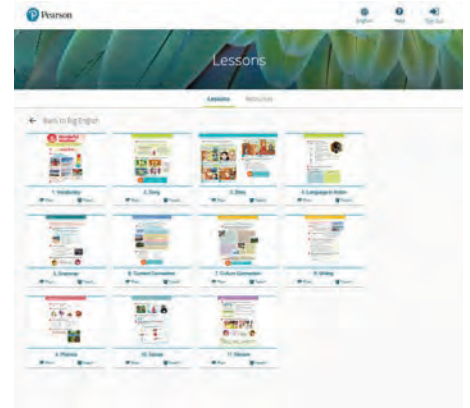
Pearson

English Help Sign out

Lessons

Lessons Resources

← Back to Big English

1. Vocabulary
Plan Teach

2. Song
Plan Teach

3. Story
Plan Teach

4. Language in Action
Plan Teach

5. Grammar
Plan Teach

6. Content Connection
Plan Teach

7. Culture Connection
Plan Teach

8. Writing
Plan Teach

9. Phonics
Plan Teach

10. Review
Plan Teach

11. Review
Plan Teach